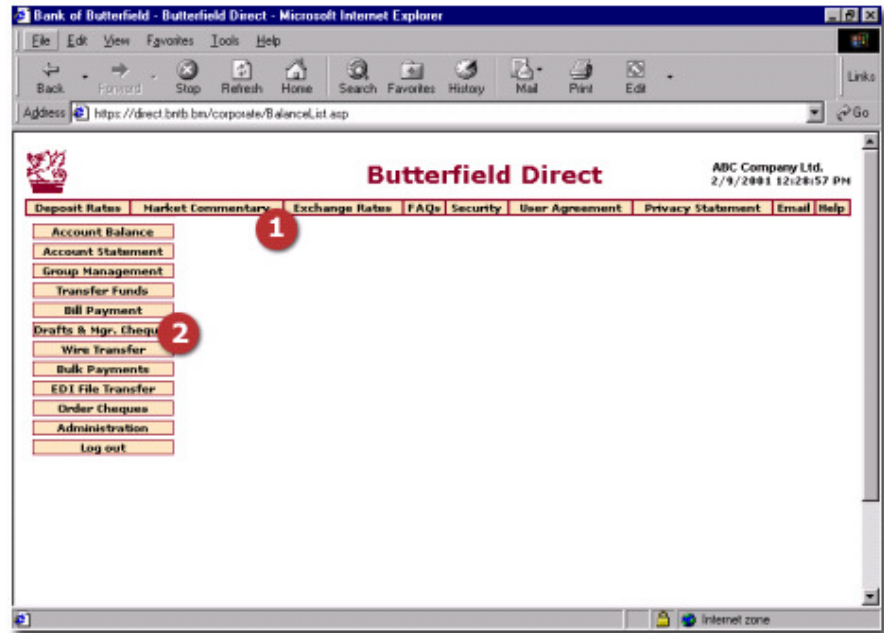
Bank of Butterfield - Butterfield Direct - Microsoft Internet Explorer

File Edit View Favorites Tools Help

Back Forward Stop Refresh Home Search Favorites History Mail Print Edit Links

Address https://direct.bntb.bm/corporate/BalanceList.asp Go

Butterfield Direct

ABC Company Ltd.
2/9/2001 12:28:57 PM

Deposit Rates | Market Commentary | Exchange Rates | FAQs | Security | User Agreement | Privacy Statement | Email | Help

1

Account Balance
Account Statement
Group Management
Transfer Funds
Bill Payment
Drafts & Mgr. Cheque
Wire Transfer
Bulk Payments
EDI File Transfer
Order Cheques
Administration
Log out

2

Internet zone